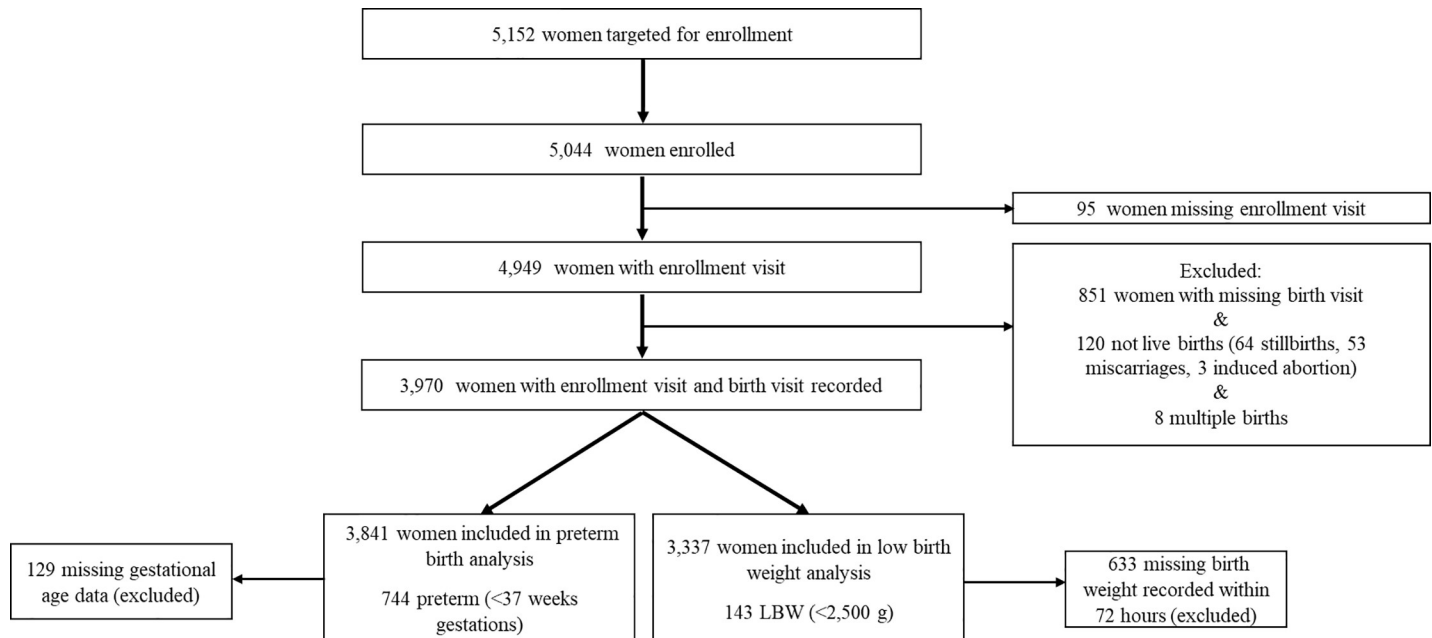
5,152 women targeted for enrollment

5,044 women enrolled

95 women missing enrollment visit

4,949 women with enrollment visit

Excluded:
851 women with missing birth visit
&
120 not live births (64 stillbirths, 53 miscarriages, 3 induced abortion)
&
8 multiple births

3,970 women with enrollment visit and birth visit recorded

129 missing gestational age data (excluded)

3,841 women included in preterm birth analysis

744 preterm (<37 weeks gestations)

3,337 women included in low birth weight analysis

143 LBW (<2,500 g)

633 missing birth weight recorded within 72 hours (excluded)